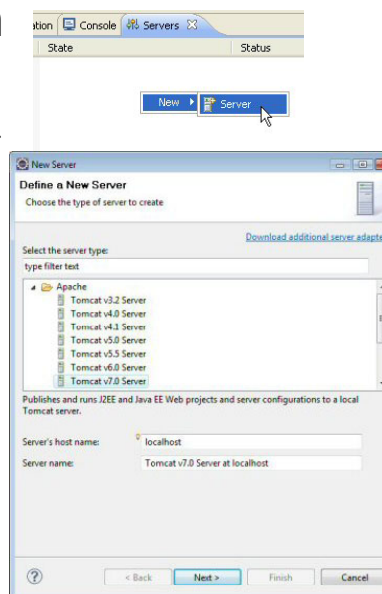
ation Console Servers
State Status

New ▸ Server

New Server
Define a New Server
Choose the type of server to create

Download additional server adapte

Select the server type:
type filter text

Apache
Tomcat v3.2 Server
Tomcat v4.0 Server
Tomcat v4.1 Server
Tomcat v5.0 Server
Tomcat v5.5 Server
Tomcat v6.0 Server
Tomcat v7.0 Server

Publishes and runs J2EE and Java EE Web projects and server configurations to a local Tomcat server.

Server's host name: localhost
Server name: Tomcat v7.0 Server at localhost

< Back Next > Finish Cancel